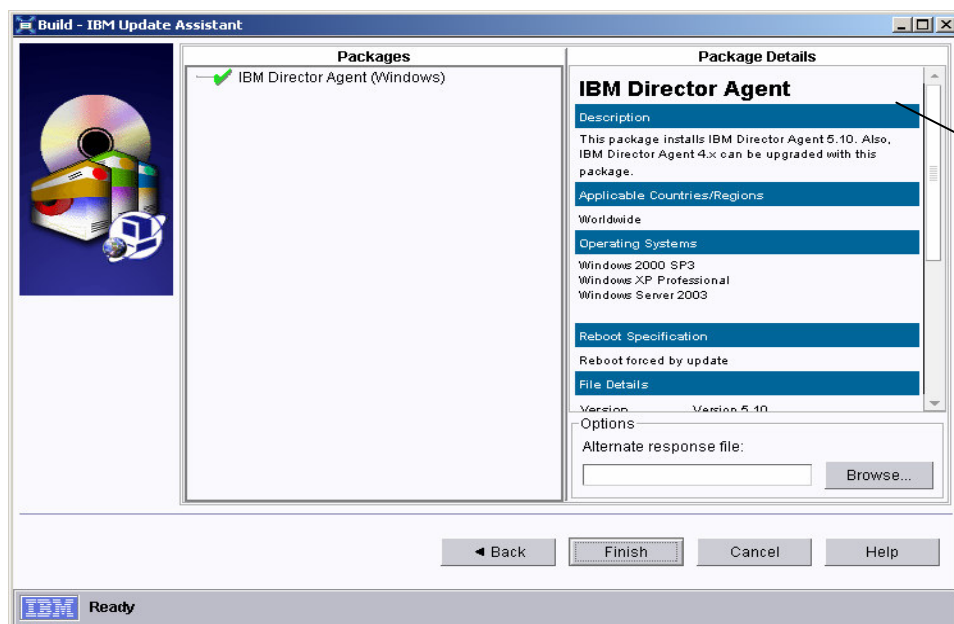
Build - IBM Update Assistant

Packages

IBM Director Agent (Windows)

Package Details

IBM Director Agent

Description

This package installs IBM Director Agent 5.10. Also, IBM Director Agent 4.x can be upgraded with this package.

Applicable Countries/Regions

Worldwide

Operating Systems

Windows 2000 SP3
Windows XP Professional
Windows Server 2003

Reboot Specification

Reboot forced by update

File Details

Version Version 5.10

Options

Alternate response file:

Browse...

◄ Back

Finish

Cancel

Help

IBM Ready